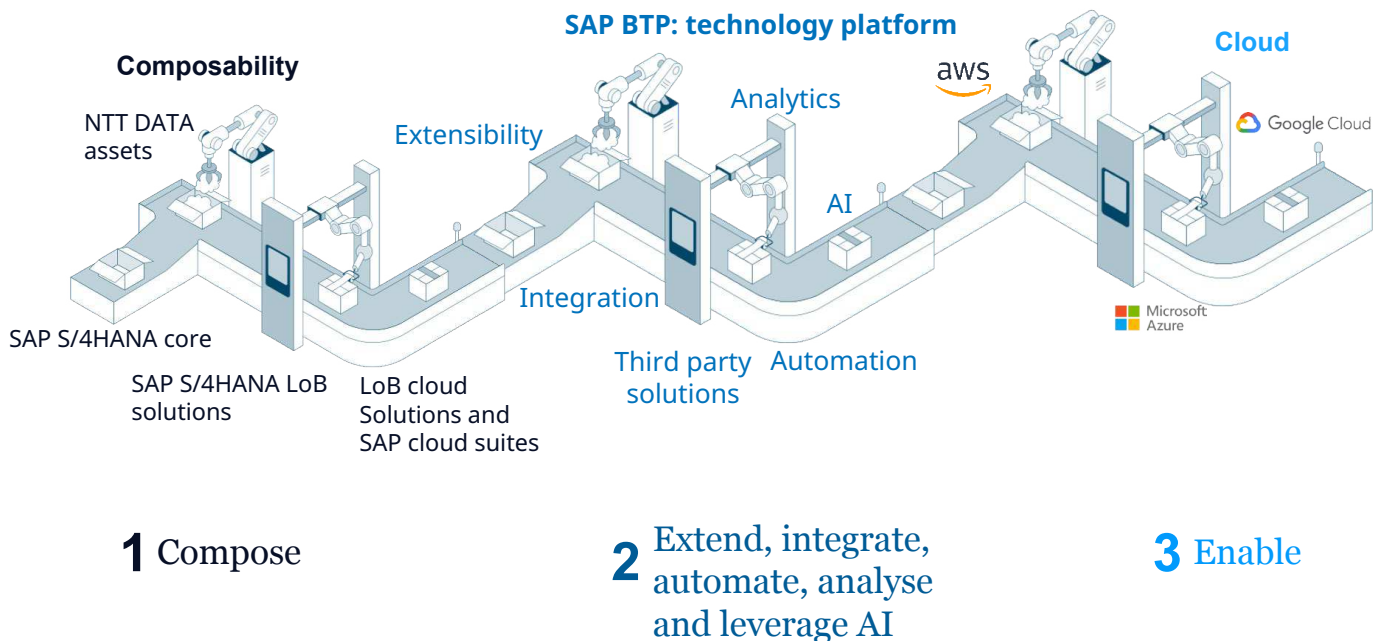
SAP BTP: technology platform

Composability

Cloud

aws

Google Cloud

NTT DATA assets

Extensibility

Analytics

AI

Integration

SAP S/4HANA core

SAP S/4HANA LoB solutions

LoB cloud Solutions and SAP cloud suites

Third party solutions

Automation

Microsoft Azure

1 Compose

2 Extend, integrate, automate, analyse and leverage AI

3 Enable